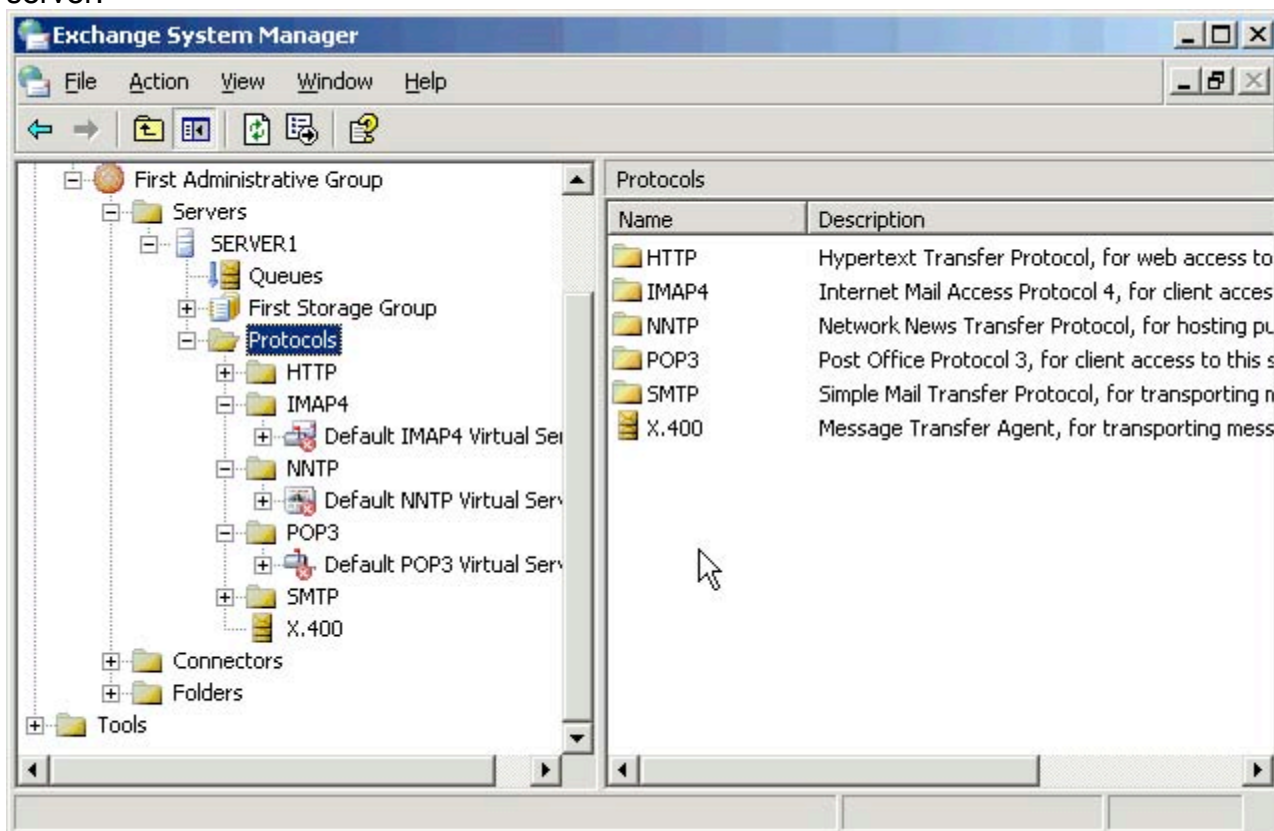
server.

Exchange System Manager

File Action View Window Help

First Administrative Group
Servers
SERVER1
Queues
First Storage Group
Protocols
HTTP
IMAP4
Default IMAP4 Virtual Ser
NNTP
Default NNTP Virtual Serv
POP3
Default POP3 Virtual Serv
SMTP
X.400
Connectors
Folders
Tools

Protocols

| Name | Description |
|---|---|
| HTTP | Hypertext Transfer Protocol, for web access to |
| IMAP4 | Internet Mail Access Protocol 4, for client acces |
| NNTP | Network News Transfer Protocol, for hosting pu |
| POP3 | Post Office Protocol 3, for client access to this s |
| SMTP | Simple Mail Transfer Protocol, for transporting m |
| X.400 | Message Transfer Agent, for transporting mess |